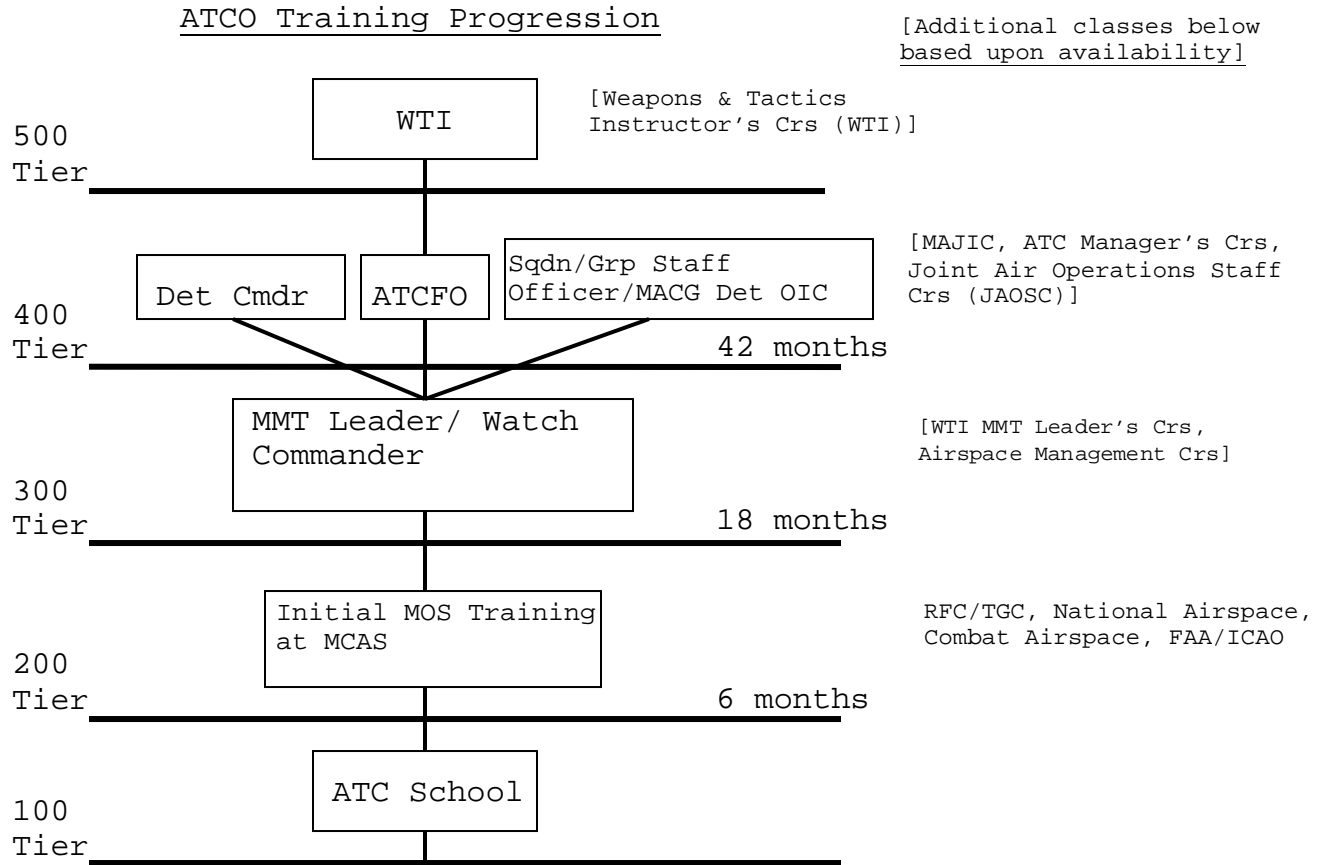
ATCO Training Progression

[Additional classes below based upon availability]

WTI

[Weapons & Tactics Instructor's Crs (WTI)]

500 Tier

Det Cmdr

ATCFO

Sqdn/Grp Staff Officer/MACG Det OIC

[MAJIC, ATC Manager's Crs, Joint Air Operations Staff Crs (JAOSC)]

400 Tier

42 months

MMT Leader/ Watch Commander

[WTI MMT Leader's Crs, Airspace Management Crs]

300 Tier

18 months

Initial MOS Training at MCAS

RFC/TGC, National Airspace, Combat Airspace, FAA/ICAO

200 Tier

6 months

ATC School

100 Tier